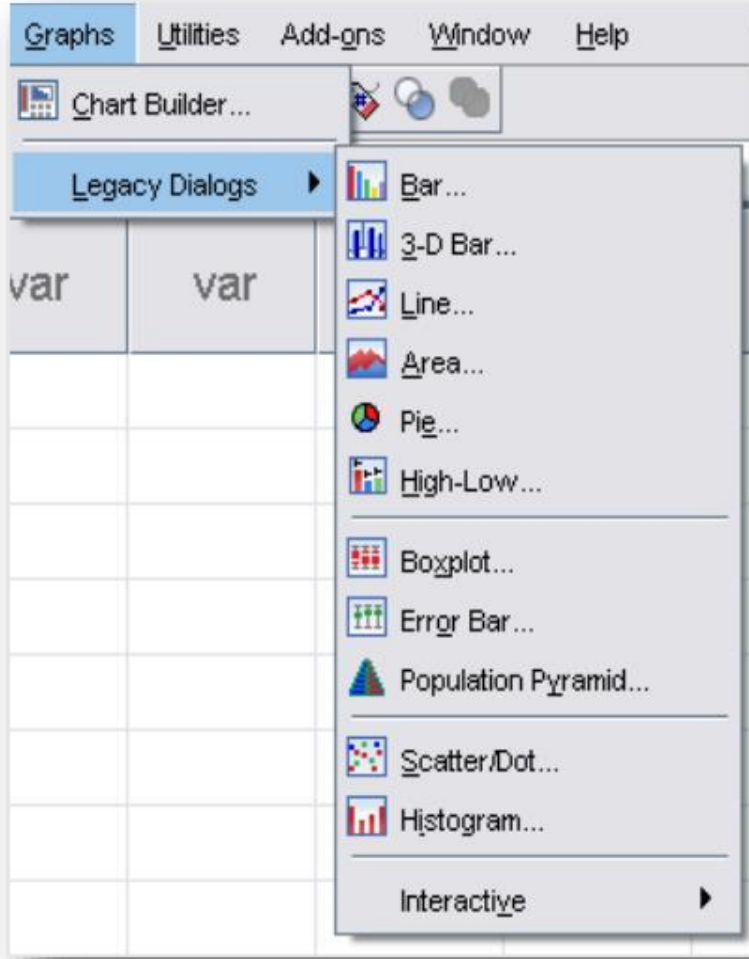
Graphs Utilities Add-ons Window Help

Chart Builder...

Legacy Dialogs

var var

Bar...
3-D Bar...
Line...
Area...
Pie...
High-Low...

Boxplot...
Error Bar...
Population Pyramid...

Scatter/Dot...
Histogram...

Interactive